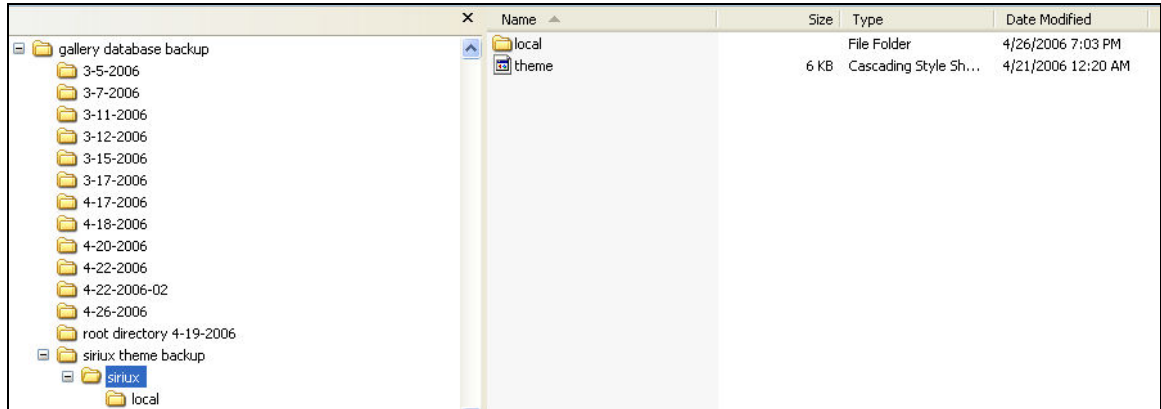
×

gallery database backup
3-5-2006
3-7-2006
3-11-2006
3-12-2006
3-15-2006
3-17-2006
4-17-2006
4-18-2006
4-20-2006
4-22-2006
4-22-2006-02
4-26-2006
root directory 4-19-2006
siriux theme backup
siriux
local

| Name | Size | Type | Date Modified |
|---|---|---|---|
| local | | File Folder | 4/26/2006 7:03 PM |
| theme | 6 KB | Cascading Style Sh... | 4/21/2006 12:20 AM |